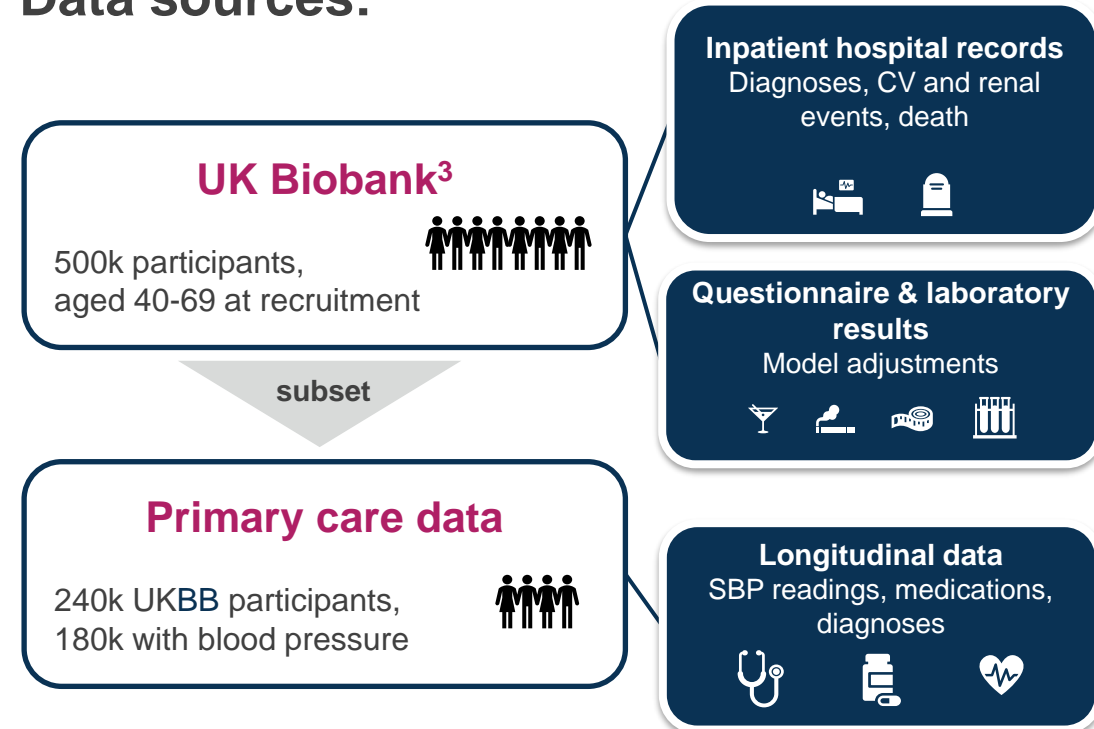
Data sources:

UK Biobank$^3$

500k participants, aged 40-69 at recruitment

subset

Primary care data

240k UKBB participants, 180k with blood pressure

Inpatient hospital records
Diagnoses, CV and renal events, death

Questionnaire & laboratory results
Model adjustments

Longitudinal data
SBP readings, medications, diagnoses